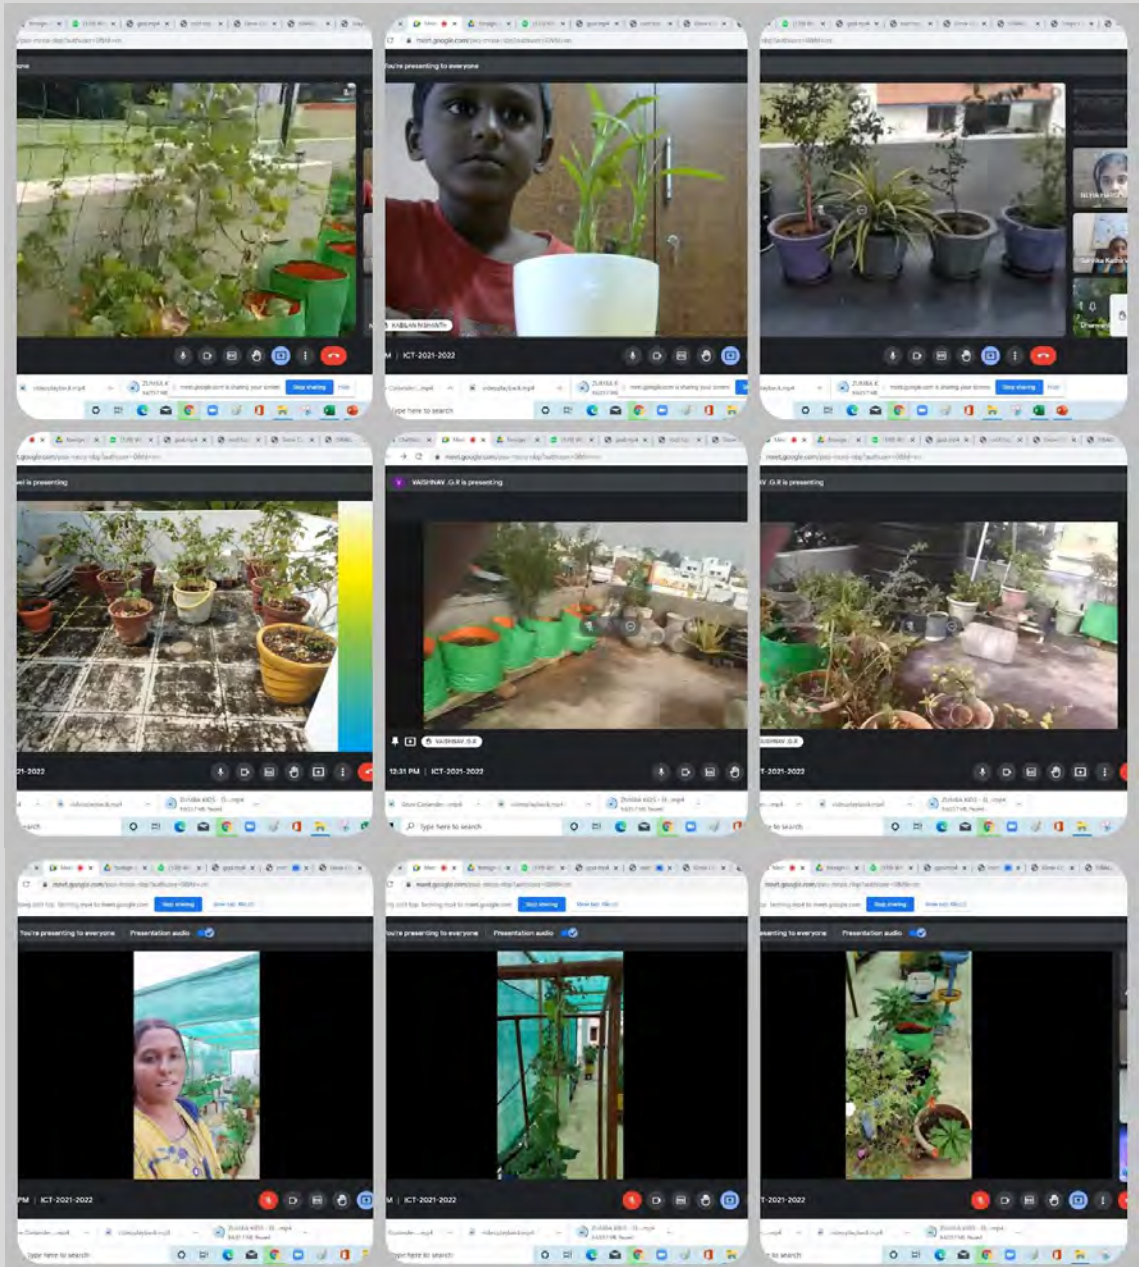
You're presenting to everyone
KABILAN NISHANTH
M | ICT-2021-2022
meet.google.com is sharing your screen
Stop sharing
Hide
Type here to search

VAISHNAV G.R is presenting
VAISHNAV G.R
12:31 PM | ICT-2021-2022
Type here to search

You're presenting to everyone
Presentation audio
PM | ICT-2021-2022
Type here to search

You're presenting to everyone
Presentation audio
M | ICT-2021-2022
Type here to search

Presentation audio
T-2021-2022